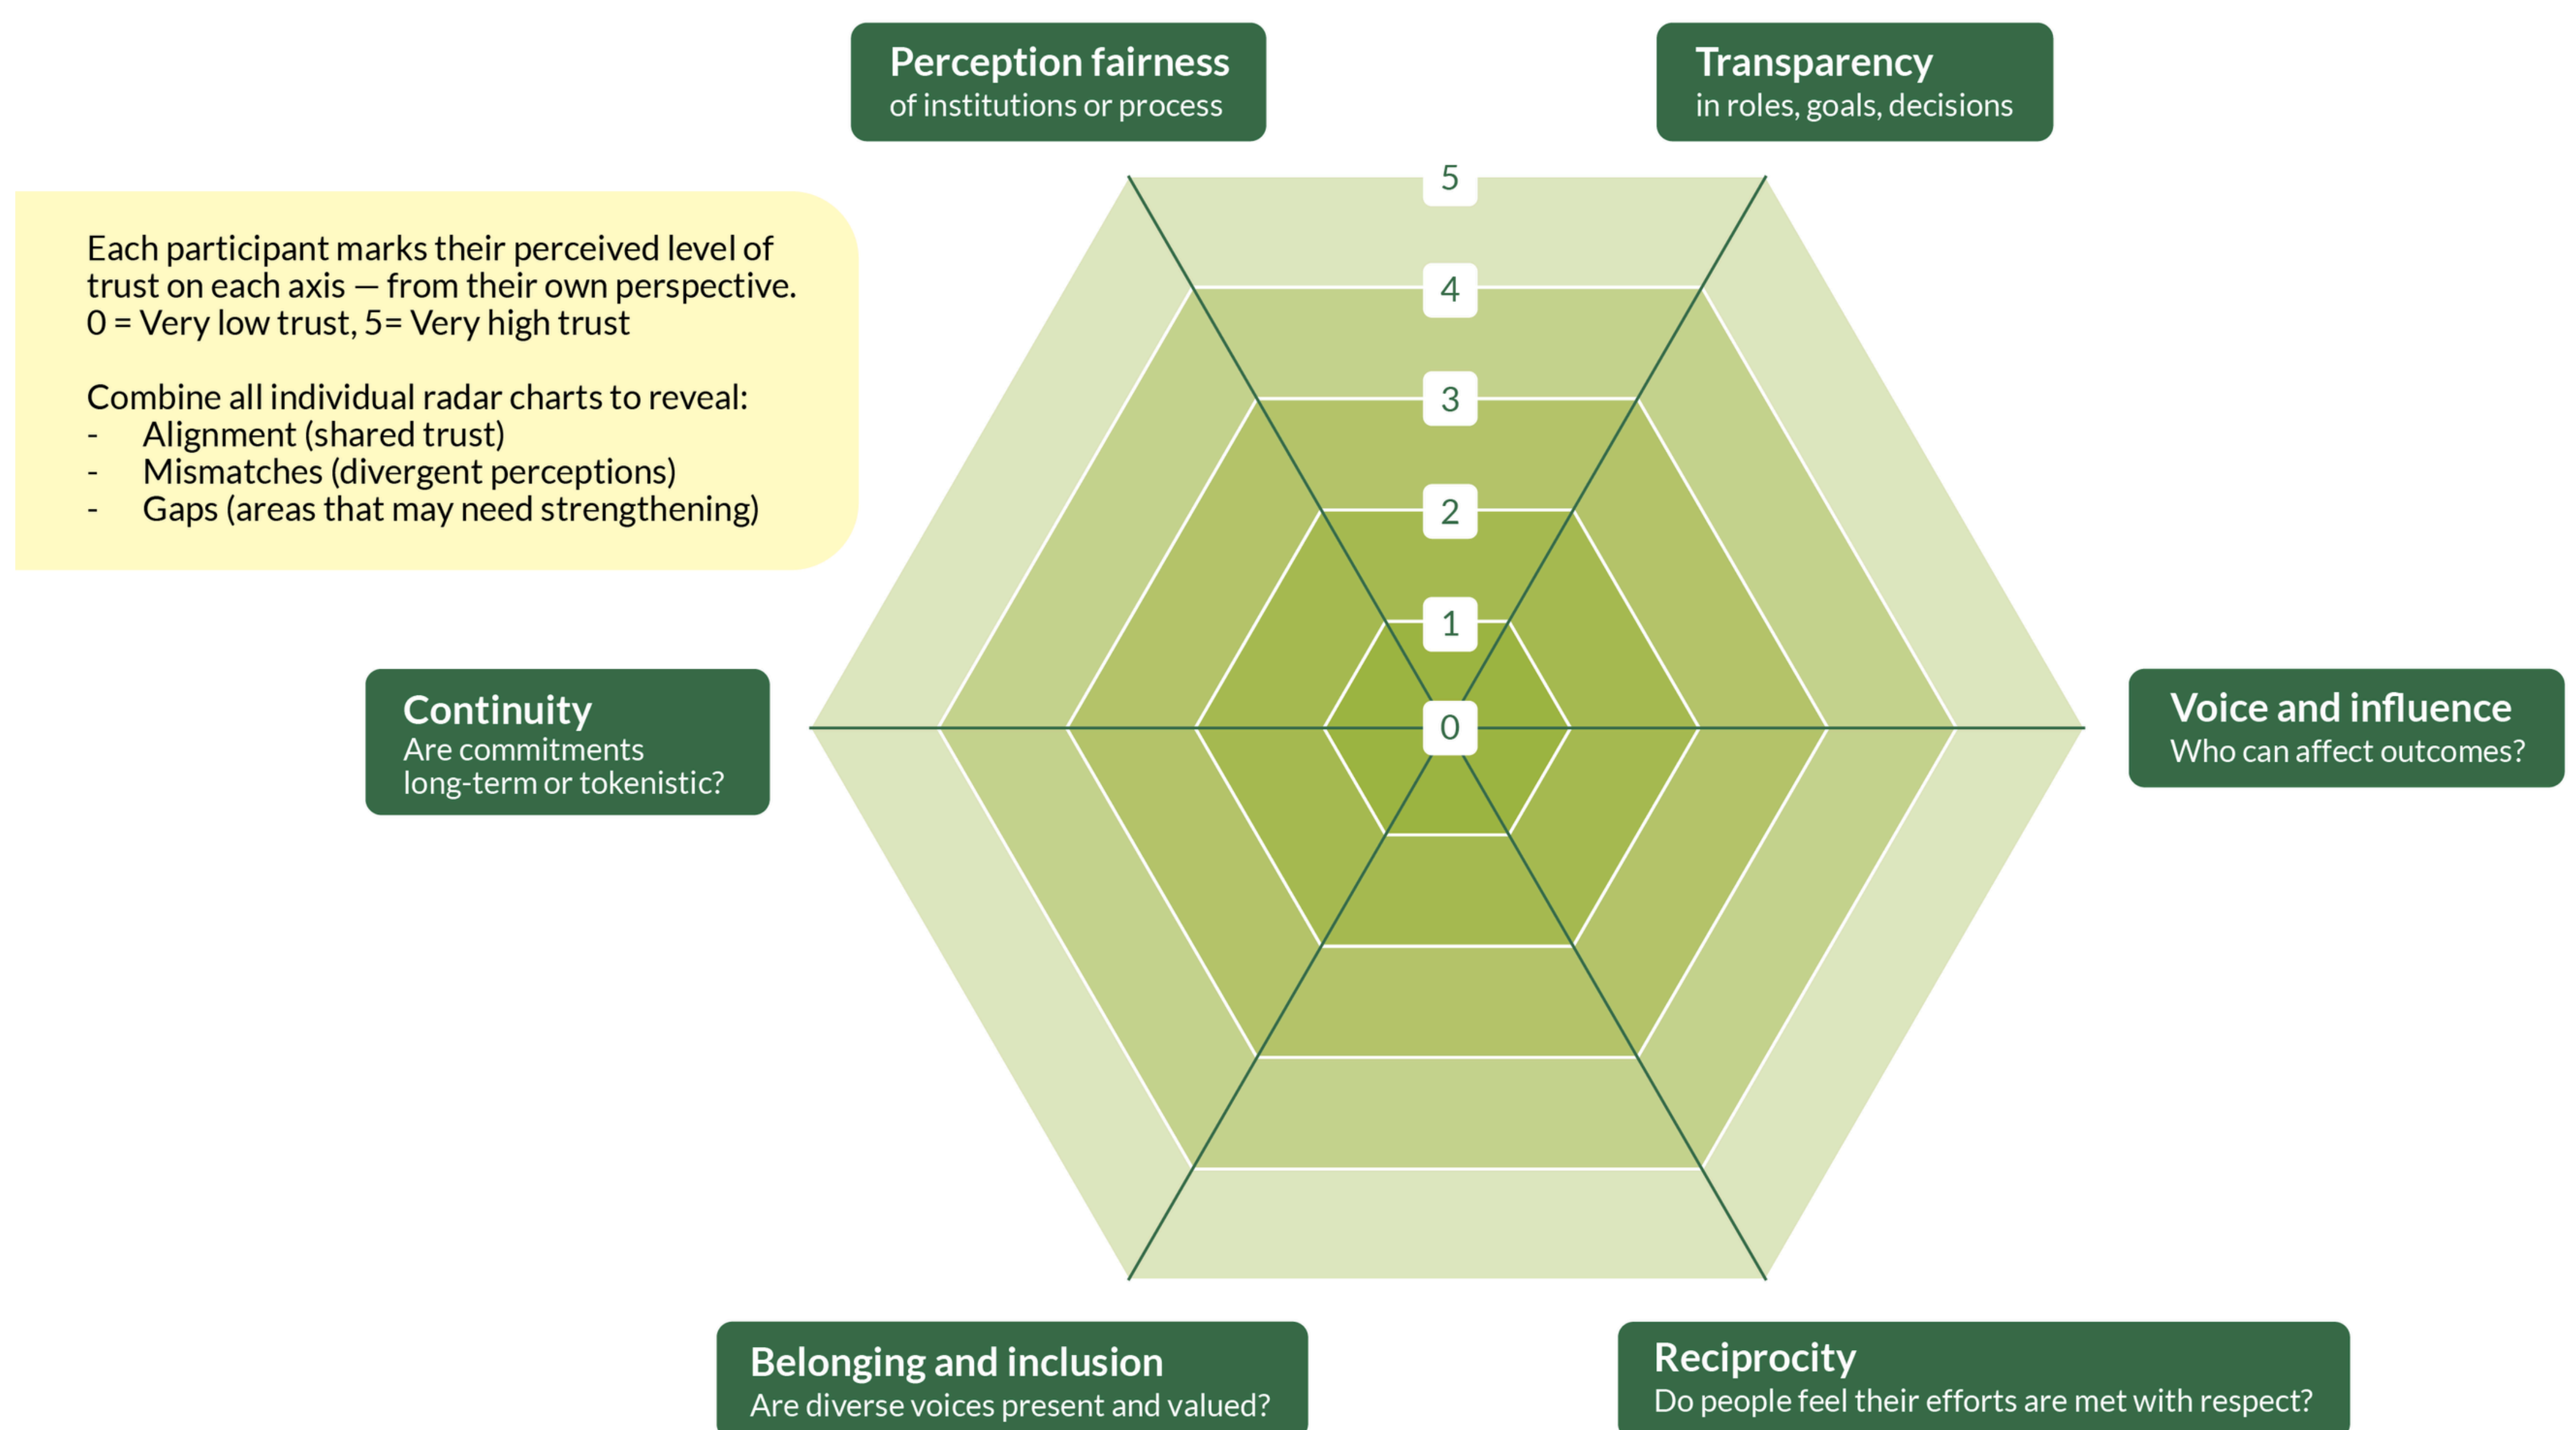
Perception fairness
of institutions or process

Transparency
in roles, goals, decisions

Each participant marks their perceived level of trust on each axis — from their own perspective.
0 = Very low trust, 5= Very high trust

Combine all individual radar charts to reveal:
- Alignment (shared trust)
- Mismatches (divergent perceptions)
- Gaps (areas that may need strengthening)

5
4
3
2
1
0

Continuity
Are commitments long-term or tokenistic?

Voice and influence
Who can affect outcomes?

Belonging and inclusion
Are diverse voices present and valued?

Reciprocity
Do people feel their efforts are met with respect?